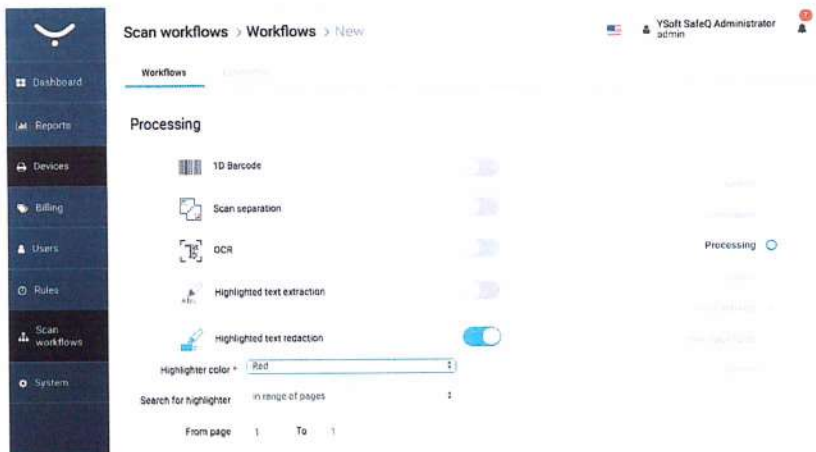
Dashboard
Reports
Devices
Billing
Users
Rules
Scan workflows
System

Scan workflows > Workflows > New

YSoft SafeQ Administrator
admin

Workflows

Processing

1D Barcode

Scan separation

OCR

Highlighted text extraction

Highlighted text redaction

Processing

Highlighter color * Red

Search for highlighter in range of pages

From page 1 To 1